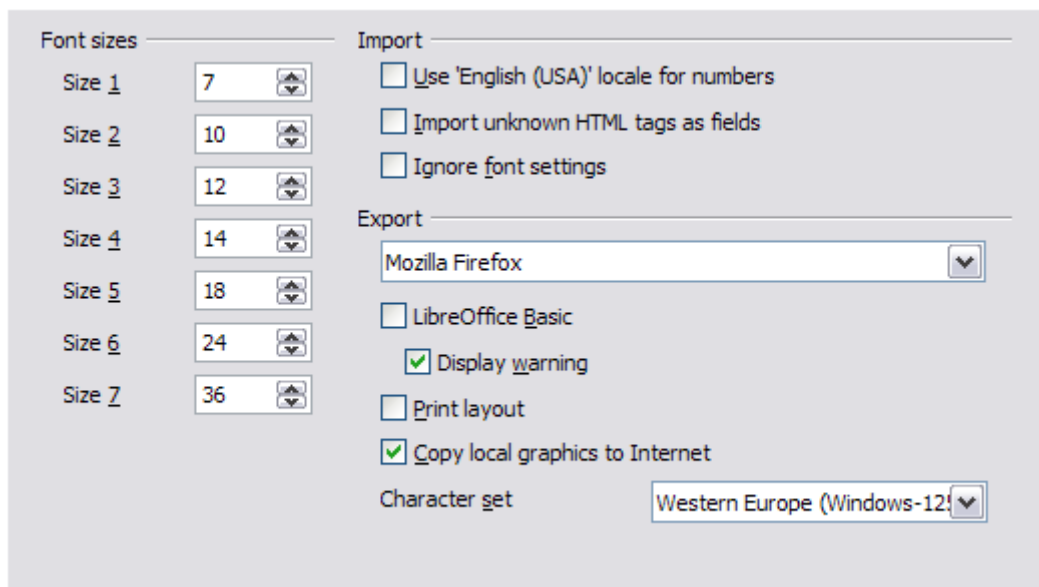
Font sizes

| | |
|---|---|
| Size 1 | 7 |
| Size 2 | 10 |
| Size 3 | 12 |
| Size 4 | 14 |
| Size 5 | 18 |
| Size 6 | 24 |
| Size 7 | 36 |

Import

Use 'English (USA)' locale for numbers

Import unknown HTML tags as fields

Ignore font settings

Export

Mozilla Firefox

LibreOffice Basic

Display warning

Print layout

Copy local graphics to Internet

Character set

Western Europe (Windows-12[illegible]